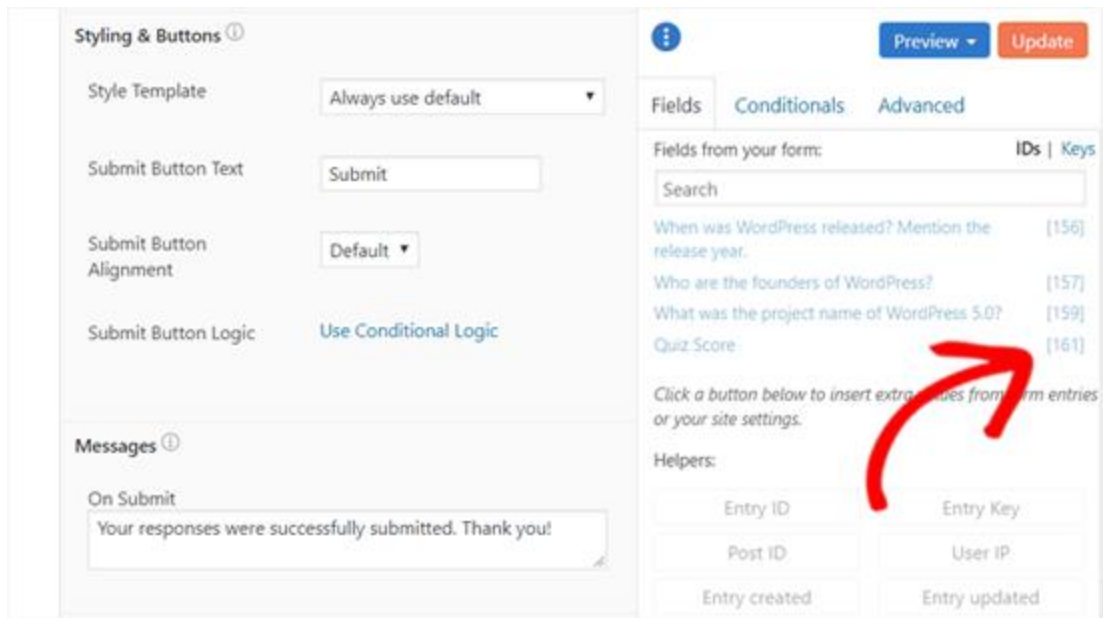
Styling & Buttons ⓘ

Style Template
Always use default

Submit Button Text
Submit

Submit Button Alignment
Default

Submit Button Logic
Use Conditional Logic

Messages ⓘ

On Submit
Your responses were successfully submitted. Thank you!

Preview ▾ Update

Fields Conditionals Advanced

Fields from your form: IDs | Keys

Search

When was WordPress released? Mention the release year. [156]
Who are the founders of WordPress? [157]
What was the project name of WordPress 5.0? [159]
Quiz Score [161]

Click a button below to insert extra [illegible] from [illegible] entries or your site settings.

Helpers:

Entry ID
Entry Key
Post ID
User IP
Entry created
Entry updated